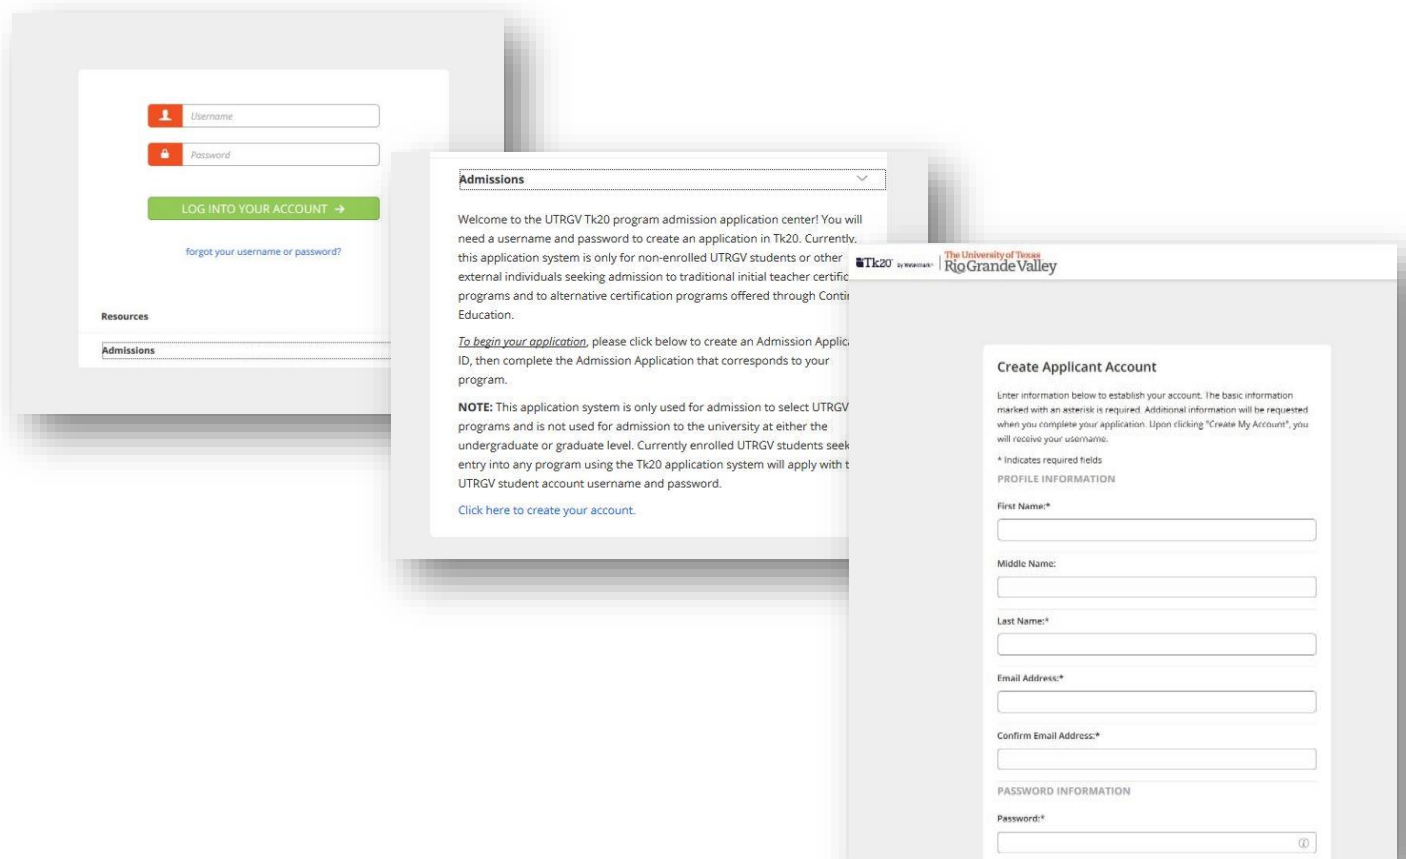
Username

Password

LOG INTO YOUR ACCOUNT →

forgot your username or password?

Resources

Admissions

Admissions

Welcome to the UTRGV Tk20 program admission application center! You will need a username and password to create an application in Tk20. Currently, this application system is only for non-enrolled UTRGV students or other external individuals seeking admission to traditional initial teacher certific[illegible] programs and to alternative certification programs offered through Conti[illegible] Education.

To begin your application, please click below to create an Admission Applic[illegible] ID, then complete the Admission Application that corresponds to your program.

NOTE: This application system is only used for admission to select UTRGV programs and is not used for admission to the university at either the undergraduate or graduate level. Currently enrolled UTRGV students seek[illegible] entry into any program using the Tk20 application system will apply with t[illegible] UTRGV student account username and password.

Click here to create your account.

Tk20 by Watermark | The University of Texas Rio Grande Valley

Create Applicant Account

Enter information below to establish your account. The basic information marked with an asterisk is required. Additional information will be requested when you complete your application. Upon clicking "Create My Account", you will receive your username.

* Indicates required fields

PROFILE INFORMATION

First Name:*

Middle Name:

Last Name:*

Email Address:*

Confirm Email Address:*

PASSWORD INFORMATION

Password:*